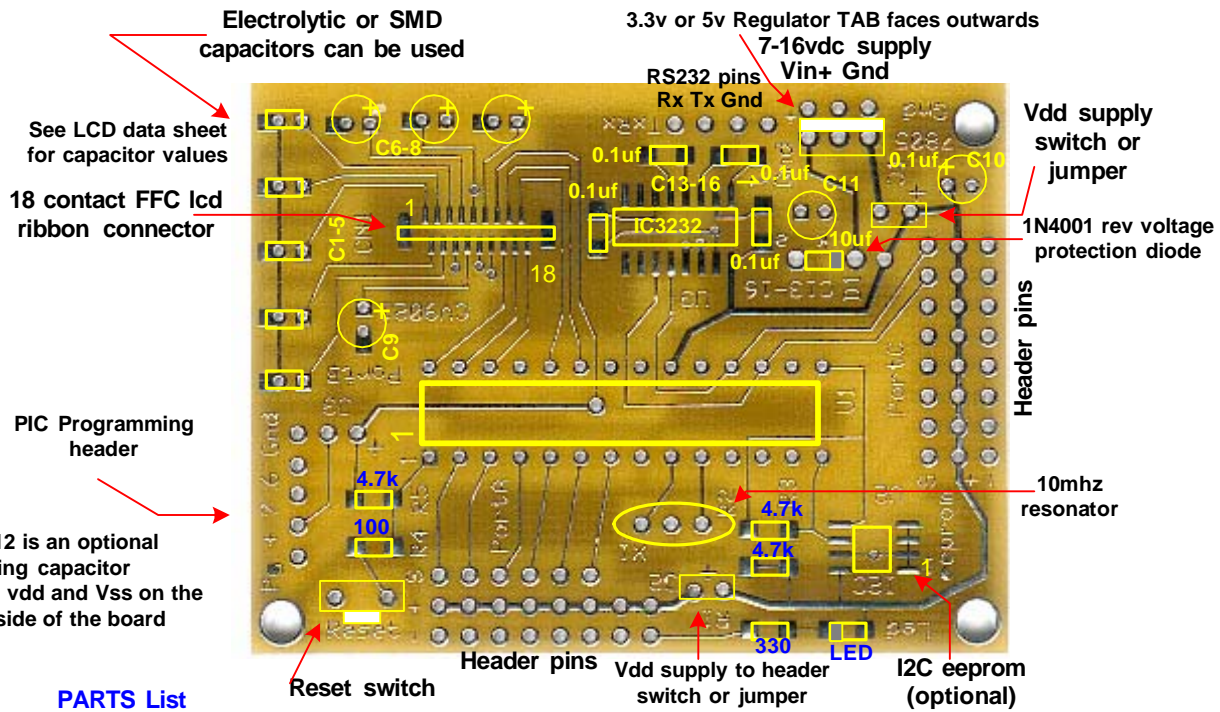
Electrolytic or SMD capacitors can be used

3.3v or 5v Regulator TAB faces outwards
7-16vdc supply
Vin+ Gnd

RS232 pins
Rx Tx Gnd

See LCD data sheet for capacitor values

C6-8

Vdd supply switch or jumper

0.1uf
0.1uf
C10

0.1uf
C13-16
0.1uf
C11

18 contact FFC lcd ribbon connector

1

IC3232

1N4001 rev voltage protection diode

C1-5

10uf

0.1uf

18

C9

Header pins

PIC Programming header

1

10mhz resonator

4.7k
4.7k

100
4.7k

12 is an optional
ing capacitor
vdd and Vss on the
side of the board

1

330
LED

Header pins

Vdd supply to header switch or jumper

I2C eeprom (optional)

Reset switch

PARTS List